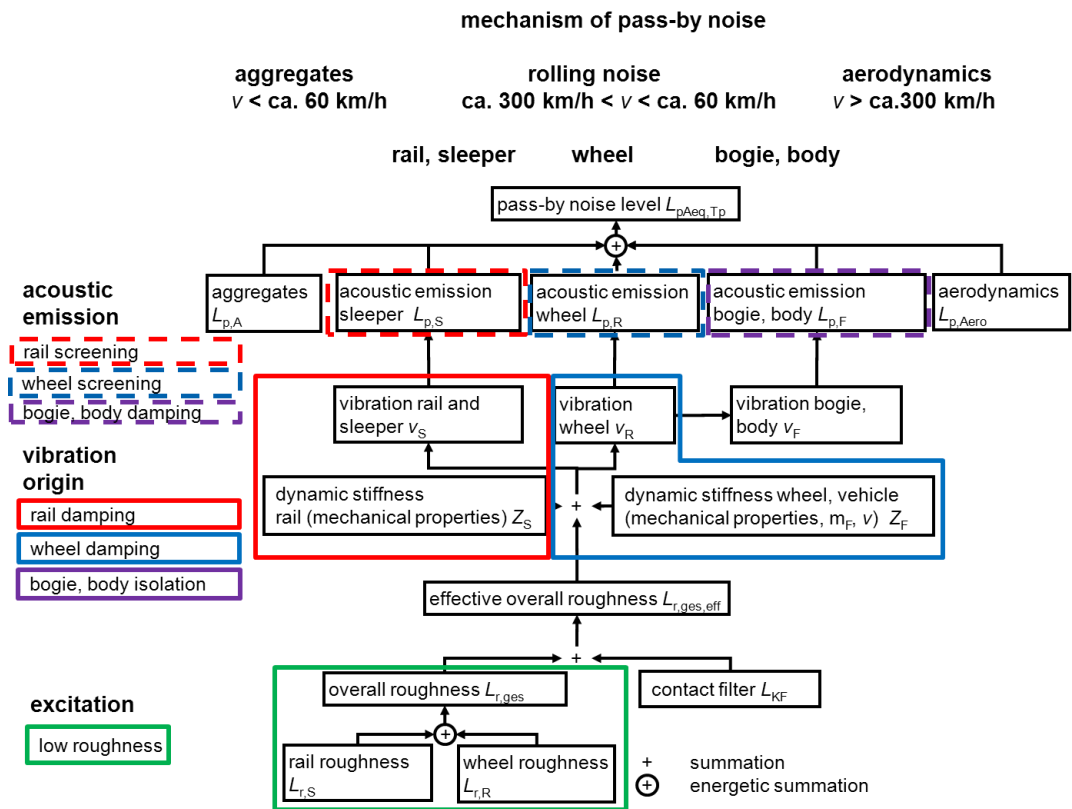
mechanism of pass-by noise

aggregates
$v$ < ca. 60 km/h

rolling noise
ca. 300 km/h < $v$ < ca. 60 km/h

aerodynamics
$v$ > ca.300 km/h

rail, sleeper

wheel

bogie, body

pass-by noise level $L_{pAeq,Tp}$

aggregates $L_{p,A}$

acoustic emission sleeper $L_{p,S}$

acoustic emission wheel $L_{p,R}$

acoustic emission bogie, body $L_{p,F}$

aerodynamics $L_{p,Aero}$

acoustic emission

rail screening

wheel screening

bogie, body damping

vibration rail and sleeper $v_S$

vibration wheel $v_R$

vibration bogie, body $v_F$

vibration origin

rail damping

wheel damping

bogie, body isolation

dynamic stiffness rail (mechanical properties) $Z_S$

+

dynamic stiffness wheel, vehicle (mechanical properties, $m_F$, $v$) $Z_F$

effective overall roughness $L_{r,ges,eff}$

+

overall roughness $L_{r,ges}$

contact filter $L_{KF}$

excitation

low roughness

rail roughness $L_{r,S}$

wheel roughness $L_{r,R}$

+ summation

energetic summation